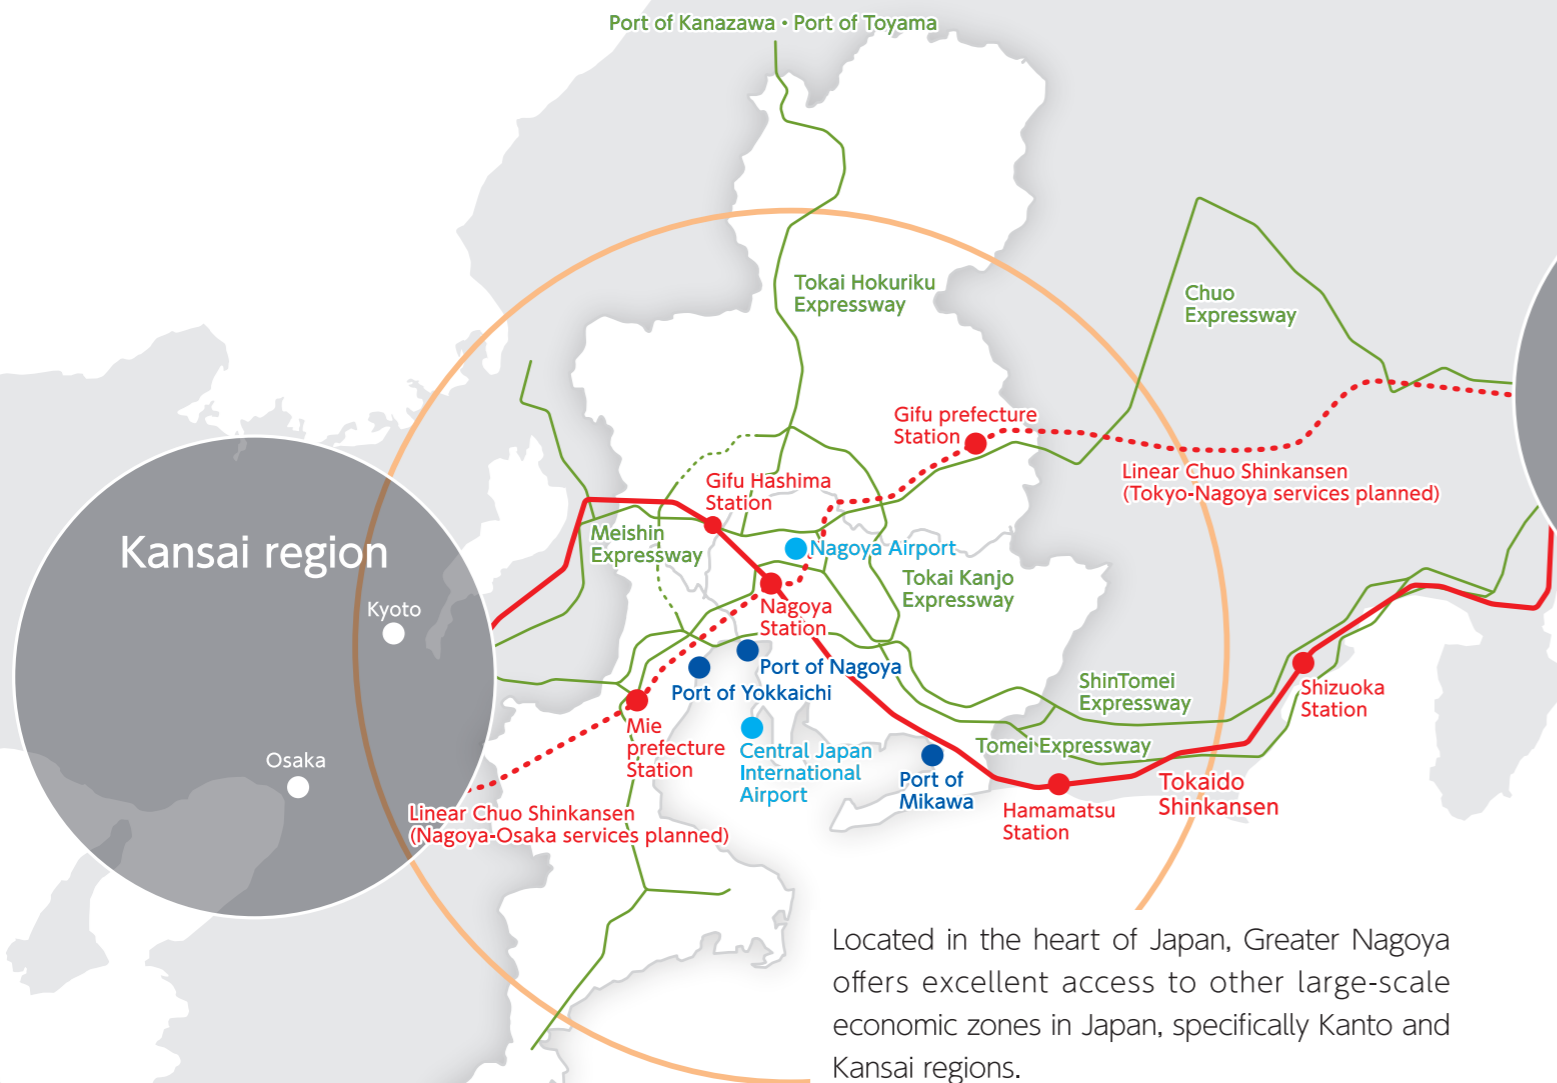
Port of Kanazawa • Port of Toyama

Tokai Hokuriku Expressway

Chuo Expressway

Gifu prefecture Station

Linear Chuo Shinkansen (Tokyo-Nagoya services planned)

Gifu Hashima Station

Kansai region

Kyoto

Meishin Expressway

Nagoya Airport

Tokai Kanjo Expressway

Nagoya Station

Port of Nagoya

Port of Yokkaichi

ShinTomei Expressway

Shizuoka Station

Osaka

Mie prefecture Station

Central Japan International Airport

Port of Mikawa

Tomei Expressway

Tokaido Shinkansen

Hamamatsu Station

Linear Chuo Shinkansen (Nagoya-Osaka services planned)

Located in the heart of Japan, Greater Nagoya offers excellent access to other large-scale economic zones in Japan, specifically Kanto and Kansai regions.